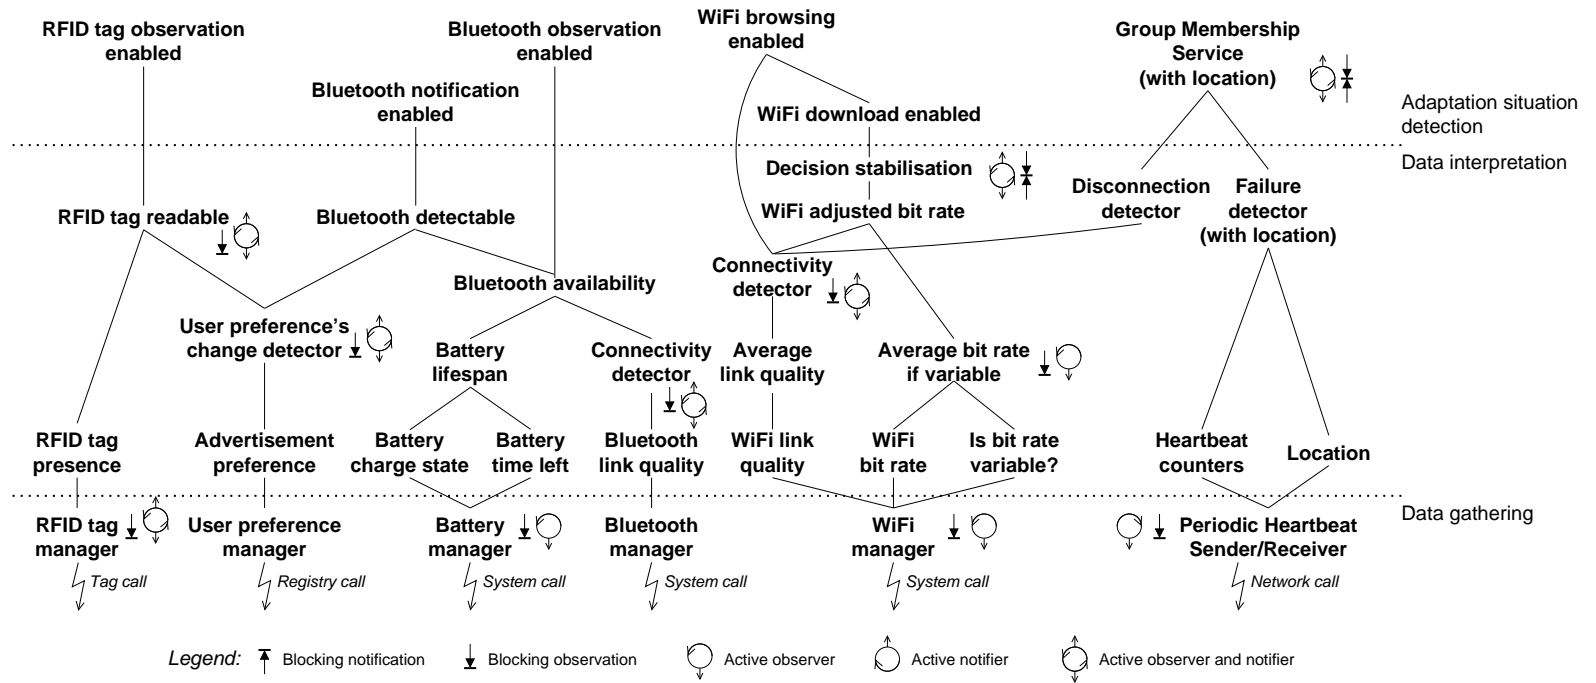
RFID tag observation enabled

Bluetooth observation enabled

WiFi browsing enabled

Group Membership Service (with location)

Bluetooth notification enabled

WiFi download enabled

Adaptation situation detection

Decision stabilisation

Data interpretation

Disconnection detector

Failure detector (with location)

WiFi adjusted bit rate

RFID tag readable

Bluetooth detectable

Connectivity detector

Bluetooth availability

User preference's change detector

Battery lifespan

Connectivity detector

Average link quality

Average bit rate if variable

RFID tag presence

Advertisement preference

Battery charge state

Battery time left

Bluetooth link quality

WiFi link quality

WiFi bit rate

Is bit rate variable?

Heartbeat counters

Location

Data gathering

RFID tag manager

User preference manager

Battery manager

Bluetooth manager

WiFi manager

Periodic Heartbeat Sender/Receiver

Tag call

Registry call

System call

System call

System call

Network call

Legend: Blocking notification Blocking observation Active observer Active notifier Active observer and notifier